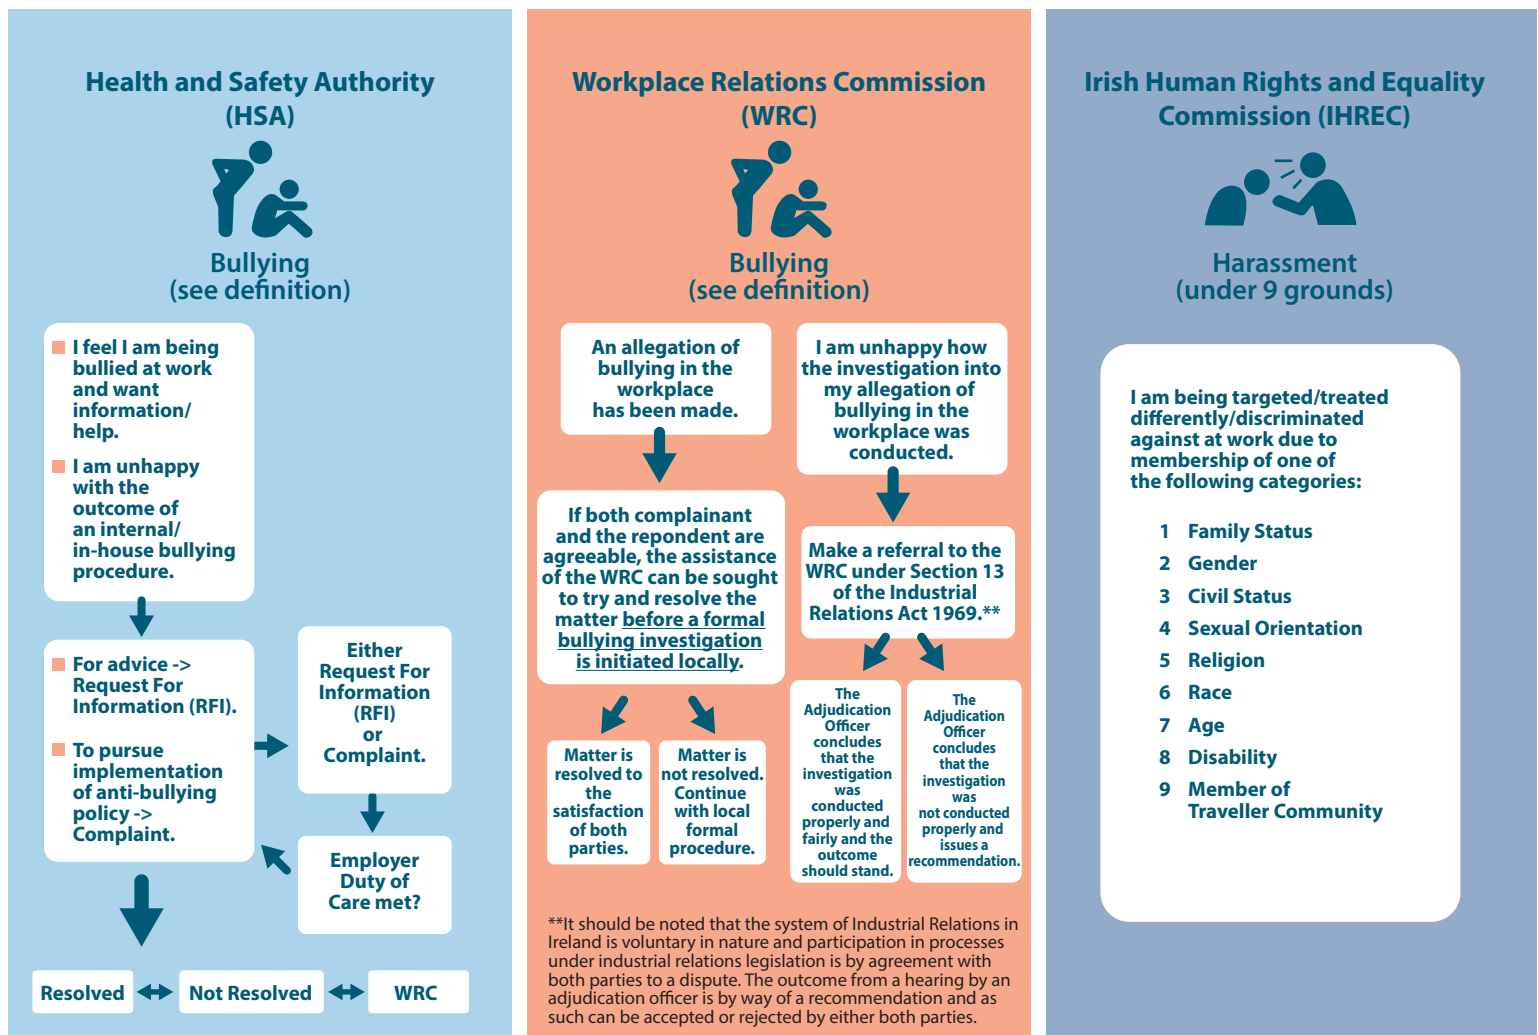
Health and Safety Authority (HSA)

Bullying
(see definition)

I feel I am being bullied at work and want information/ help.

I am unhappy with the outcome of an internal/ in-house bullying procedure.

For advice -> Request For Information (RFI).

To pursue implementation of anti-bullying policy -> Complaint.

Either Request For Information (RFI) or Complaint.

Employer Duty of Care met?

Resolved

Not Resolved

WRC

Workplace Relations Commission (WRC)

Bullying
(see definition)

An allegation of bullying in the workplace has been made.

If both complainant and the repondent are agreeable, the assistance of the WRC can be sought to try and resolve the matter before a formal bullying investigation is initiated locally.

Matter is resolved to the satisfaction of both parties.

Matter is not resolved. Continue with local formal procedure.

I am unhappy how the investigation into my allegation of bullying in the workplace was conducted.

Make a referral to the WRC under Section 13 of the Industrial Relations Act 1969.**

The Adjudication Officer concludes that the investigation was conducted properly and fairly and the outcome should stand.

The Adjudication Officer concludes that the investigation was not conducted properly and issues a recommendation.

**It should be noted that the system of Industrial Relations in Ireland is voluntary in nature and participation in processes under industrial relations legislation is by agreement with both parties to a dispute. The outcome from a hearing by an adjudication officer is by way of a recommendation and as such can be accepted or rejected by either both parties.

Irish Human Rights and Equality Commission (IHREC)

Harassment
(under 9 grounds)

I am being targeted/treated differently/discriminated against at work due to membership of one of the following categories:

1 Family Status
2 Gender
3 Civil Status
4 Sexual Orientation
5 Religion
6 Race
7 Age
8 Disability
9 Member of Traveller Community